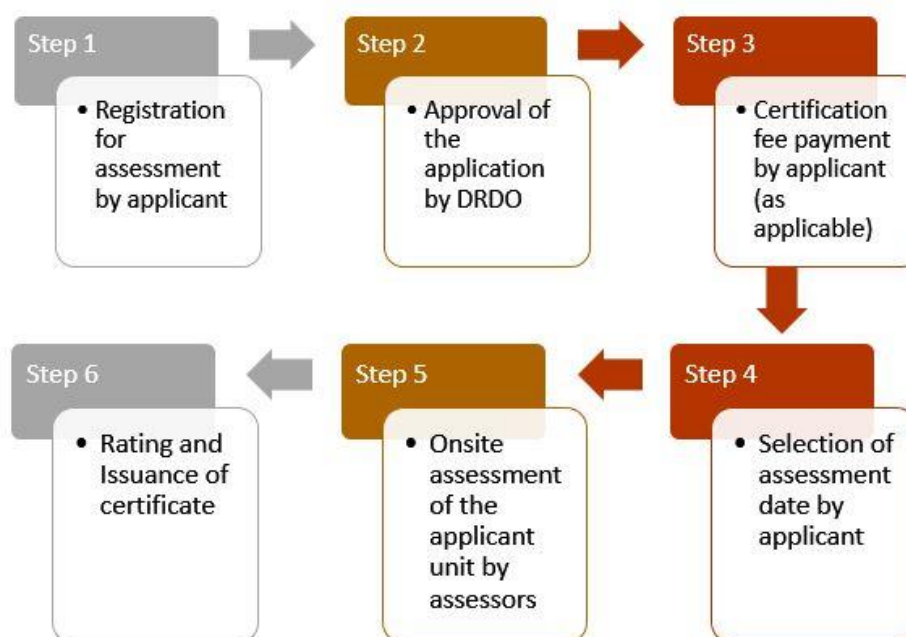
Step 1

• Registration for assessment by applicant

Step 2

• Approval of the application by DRDO

Step 3

• Certification fee payment by applicant (as applicable)

Step 4

• Selection of assessment date by applicant

Step 5

• Onsite assessment of the applicant unit by assessors

Step 6

• Rating and Issuance of certificate